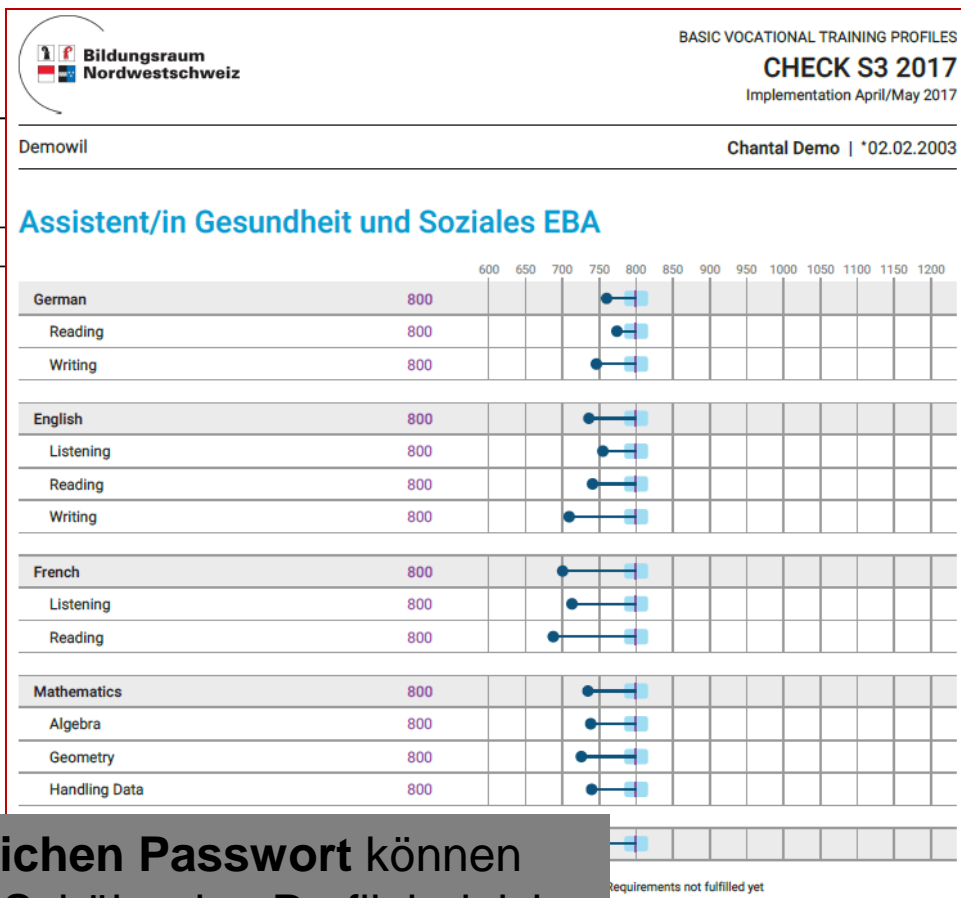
Bildungsraum Nordwestschweiz

BASIC VOCATIONAL TRAINING PROFILES
CHECK S3 2017
Implementation April/May 2017

Demowil

Chantal Demo | *02.02.2003

Assistent/in Gesundheit und Soziales EBA

600 650 700 750 800 850 900 950 1000 1050 1100 1150 1200

| | |
|---|---|
| German | 800 |
| Reading | 800 |
| Writing | 800 |
| English | 800 |
| Listening | 800 |
| Reading | 800 |
| Writing | 800 |
| French | 800 |
| Listening | 800 |
| Reading | 800 |
| Mathematics | 800 |
| Algebra | 800 |
| Geometry | 800 |
| Handling Data | 800 |

ichen Passwort können
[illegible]

Requirements not fulfilled yet